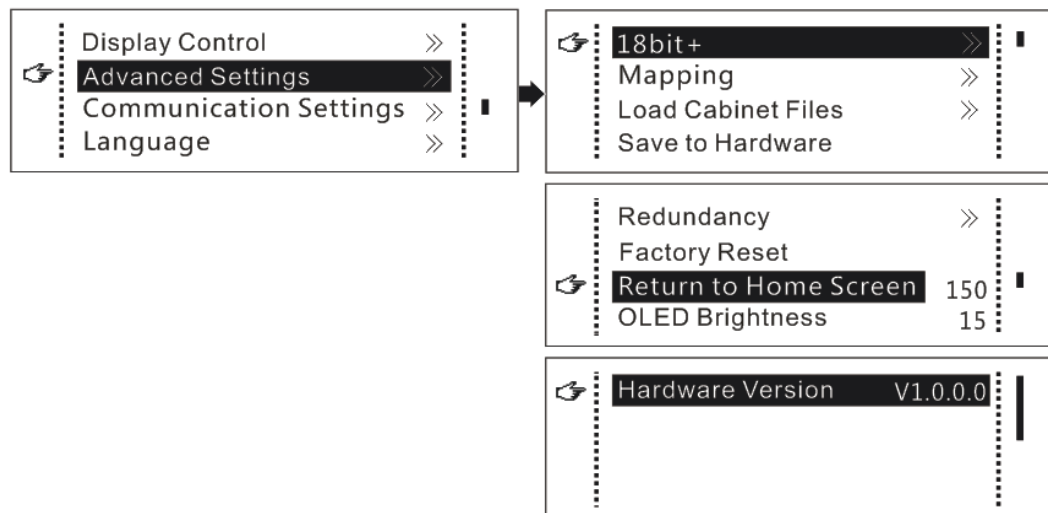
Display Control »
Advanced Settings »
Communication Settings »
Language »

18bit+ »
Mapping »
Load Cabinet Files »
Save to Hardware

Redundancy »
Factory Reset
Return to Home Screen 150
OLED Brightness 15

Hardware Version V1.0.0.0